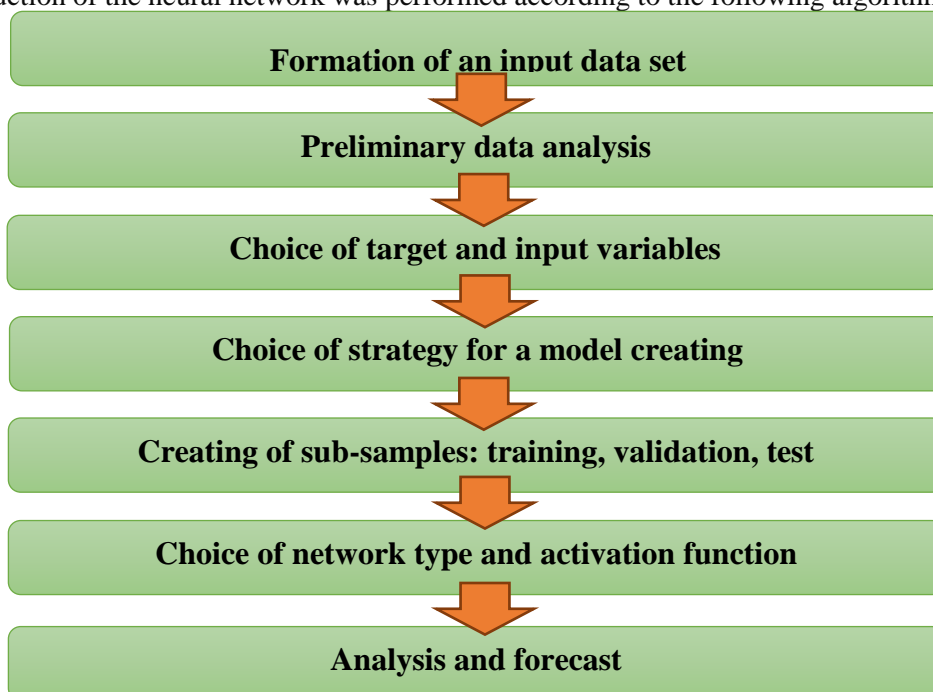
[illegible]action of the neural network was performed according to the following algorithm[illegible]

Formation of an input data set

Preliminary data analysis

Choice of target and input variables

Choice of strategy for a model creating

Creating of sub-samples: training, validation, test

Choice of network type and activation function

Analysis and forecast